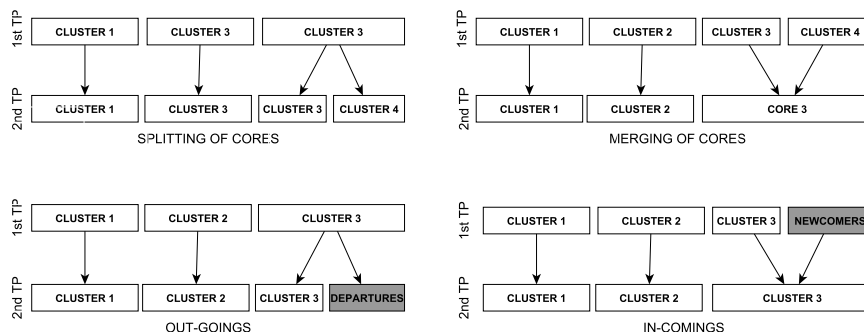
1st TP
CLUSTER 1
CLUSTER 3
CLUSTER 3

2nd TP
CLUSTER 1
CLUSTER 3
CLUSTER 3
CLUSTER 4

SPLITTING OF CORES

1st TP
CLUSTER 1
CLUSTER 2
CLUSTER 3
CLUSTER 4

2nd TP
CLUSTER 1
CLUSTER 2
CORE 3

MERGING OF CORES

1st TP
CLUSTER 1
CLUSTER 2
CLUSTER 3

2nd TP
CLUSTER 1
CLUSTER 2
CLUSTER 3
DEPARTURES

OUT-GOINGS

1st TP
CLUSTER 1
CLUSTER 2
CLUSTER 3
NEWCOMERS

2nd TP
CLUSTER 1
CLUSTER 2
CLUSTER 3

IN-COMINGS